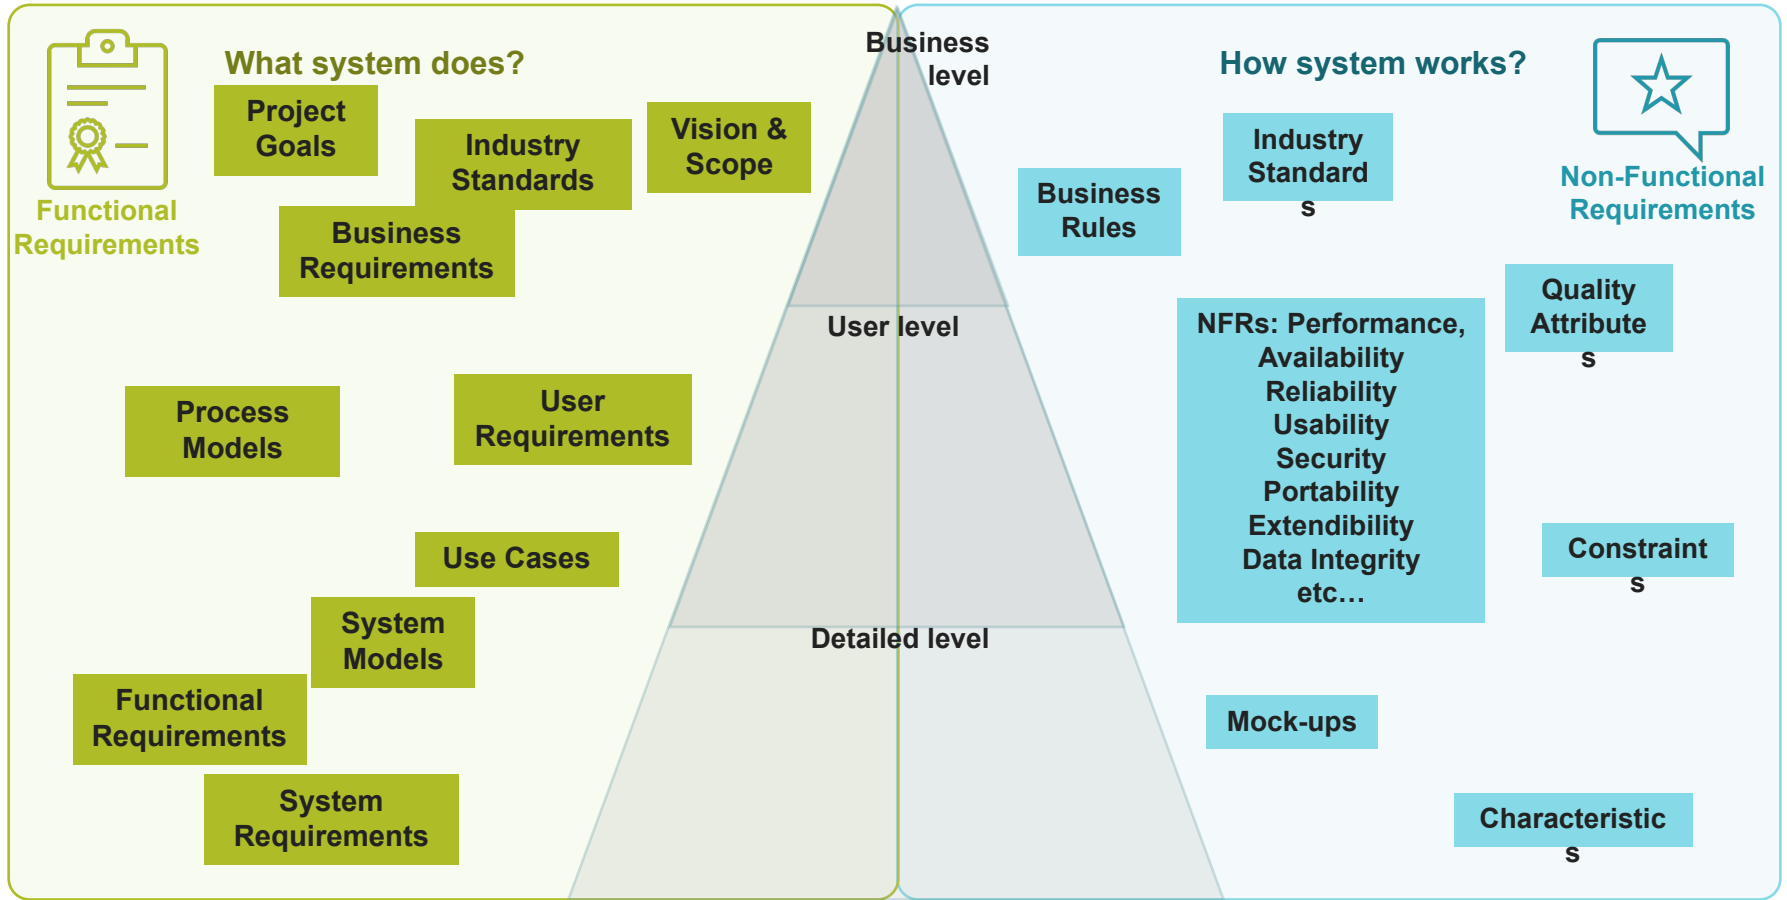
Functional Requirements

What system does?

Project Goals

Industry Standards

Vision & Scope

Business Requirements

Process Models

User Requirements

Use Cases

System Models

Functional Requirements

System Requirements

Business level

User level

Detailed level

How system works?

Non-Functional Requirements

Industry Standard s

Business Rules

Quality Attribute s

NFRs: Performance, Availability Reliability Usability Security Portability Extendibility Data Integrity etc…

Constraint s

Mock-ups

Characteristic s